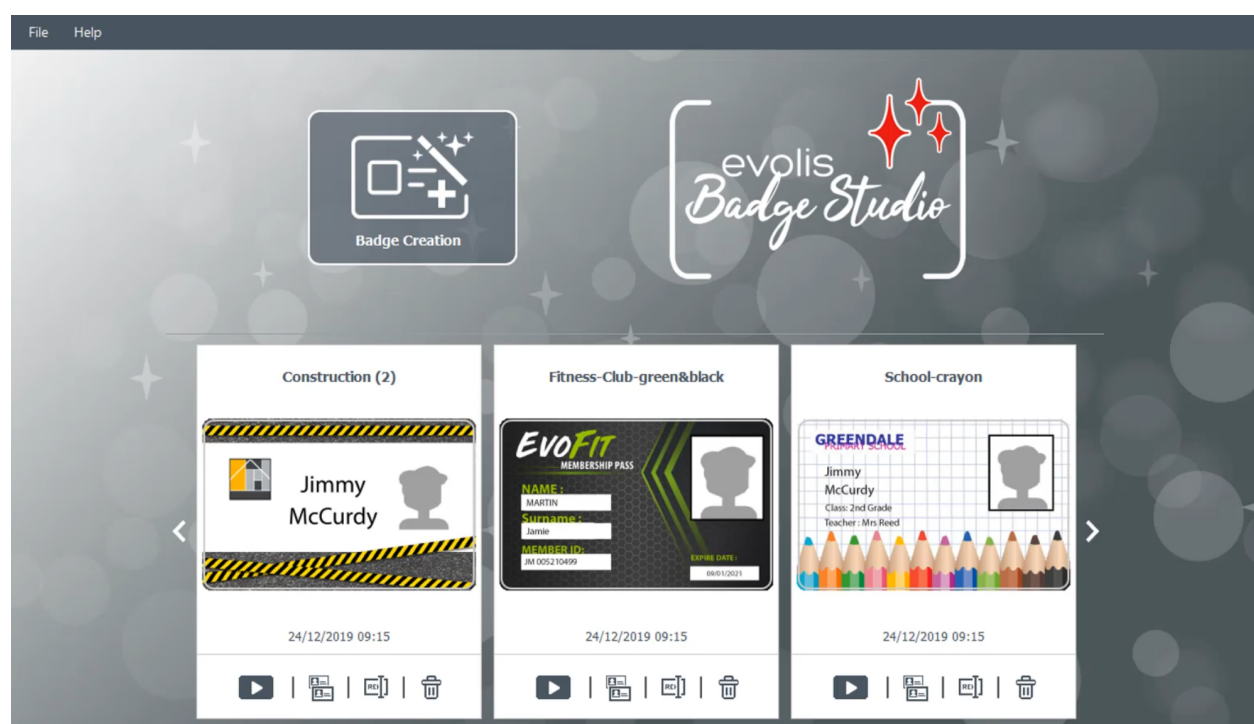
File Help

Badge Creation

evolis
Badge Studio

Construction (2)

Jimmy
McCurdy

24/12/2019 09:15

Fitness-Club-green&black

EvoFit
MEMBERSHIP PASS
NAME :
MARTIN
Surname :
Jamie
MEMBER ID:
JM 005210499
EXPIRE DATE :
09/01/2021

24/12/2019 09:15

School-crayon

GREENDALE
PRIMARY SCHOOL
Jimmy
McCurdy
Class: 2nd Grade
Teacher : Mrs Reed

24/12/2019 09:15